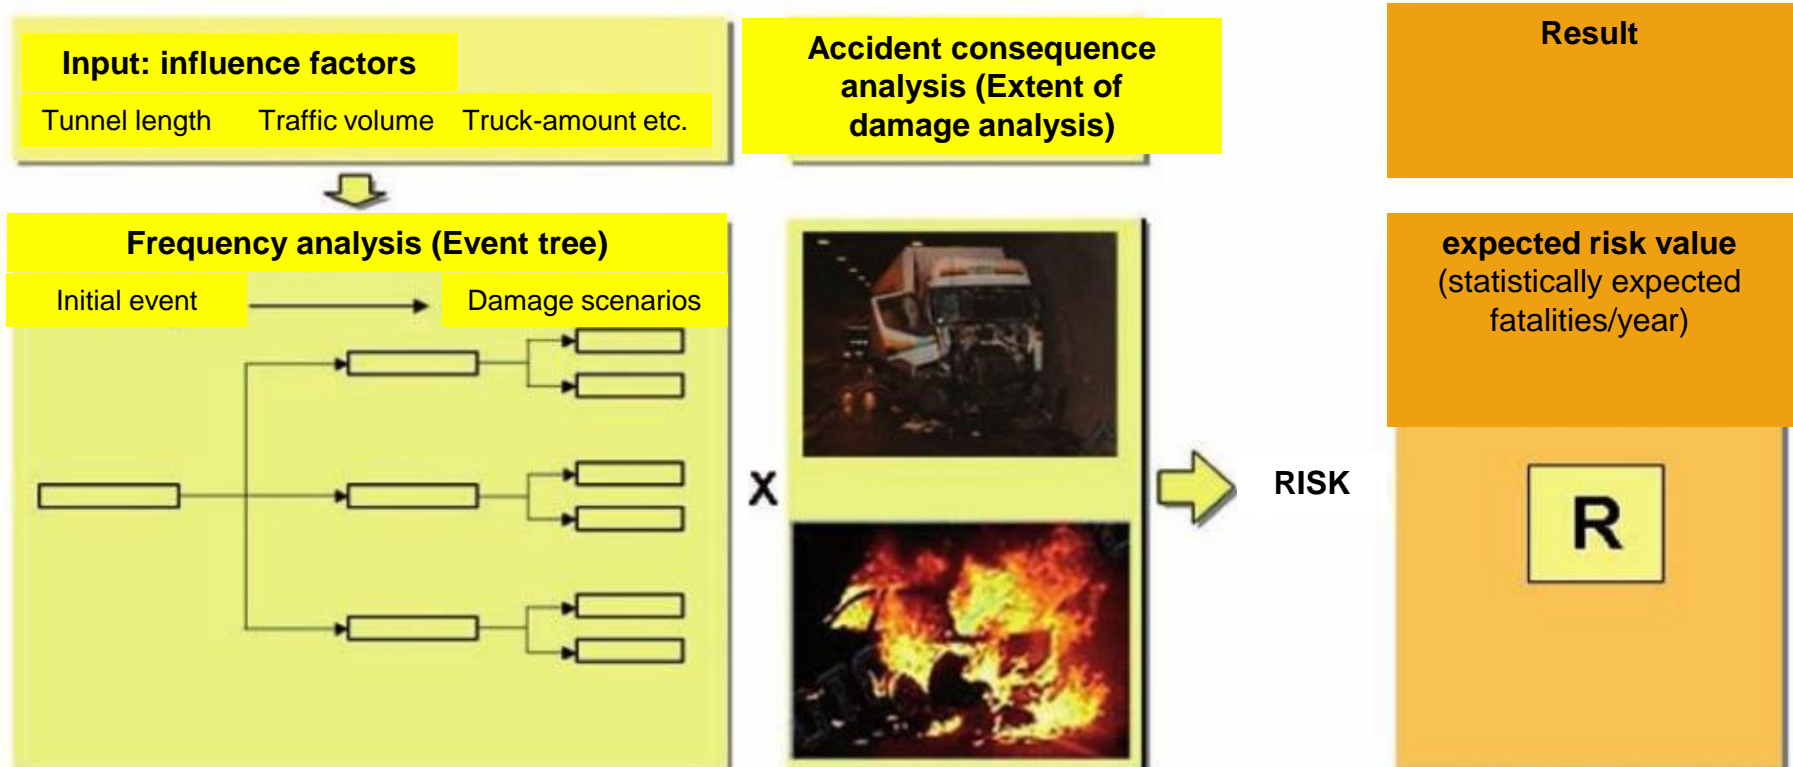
Input: influence factors

Tunnel length Traffic volume Truck-amount etc.

Accident consequence analysis (Extent of damage analysis)

Result

Frequency analysis (Event tree)

Initial event Damage scenarios

X

RISK

expected risk value (statistically expected fatalities/year)

R